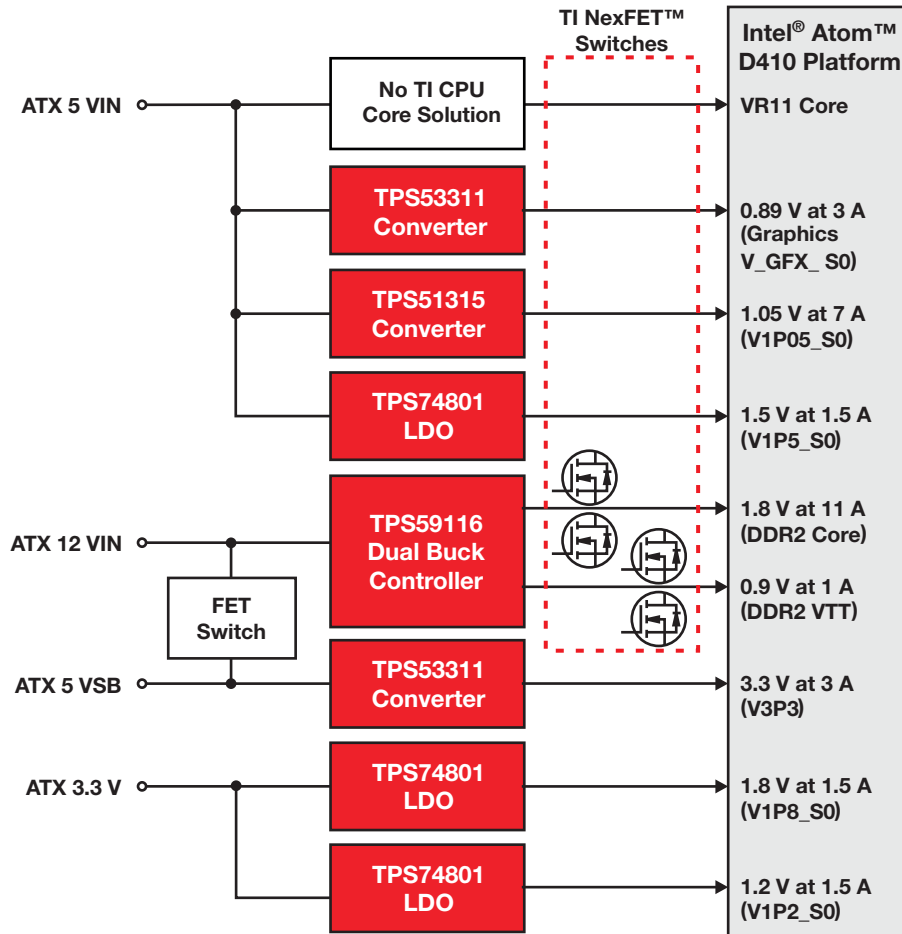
TI NexFET™ Switches

Intel® Atom™ D410 Platform

ATX 5 VIN

No TI CPU Core Solution

VR11 Core

TPS53311 Converter

0.89 V at 3 A (Graphics V_GFX_ S0)

TPS51315 Converter

1.05 V at 7 A (V1P05_S0)

TPS74801 LDO

1.5 V at 1.5 A (V1P5_S0)

ATX 12 VIN

TPS59116 Dual Buck Controller

1.8 V at 11 A (DDR2 Core)

FET Switch

0.9 V at 1 A (DDR2 VTT)

ATX 5 VSB

TPS53311 Converter

3.3 V at 3 A (V3P3)

ATX 3.3 V

TPS74801 LDO

1.8 V at 1.5 A (V1P8_S0)

TPS74801 LDO

1.2 V at 1.5 A (V1P2_S0)